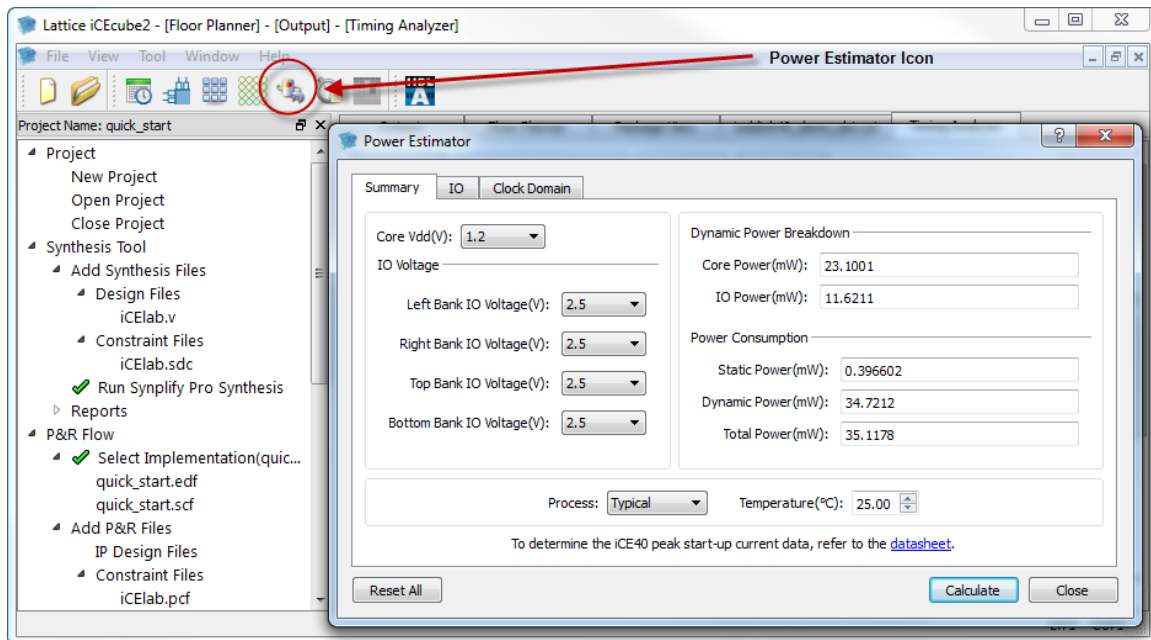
Lattice iCEcube2 - [Floor Planner] - [Output] - [Timing Analyzer]

File View Tool Window Help

Power Estimator Icon

Project Name: quick_start

Project
New Project
Open Project
Close Project
Synthesis Tool
Add Synthesis Files
Design Files
iCElab.v
Constraint Files
iCElab.sdc
Run Synplify Pro Synthesis
Reports
P&R Flow
Select Implementation(quic...
quick_start.edf
quick_start.scf
Add P&R Files
IP Design Files
Constraint Files
iCElab.pcf

Power Estimator

Summary IO Clock Domain

Core Vdd(V): 1.2
IO Voltage
Left Bank IO Voltage(V): 2.5
Right Bank IO Voltage(V): 2.5
Top Bank IO Voltage(V): 2.5
Bottom Bank IO Voltage(V): 2.5

Dynamic Power Breakdown
Core Power(mW): 23.1001
IO Power(mW): 11.6211
Power Consumption
Static Power(mW): 0.396602
Dynamic Power(mW): 34.7212
Total Power(mW): 35.1178

Process: Typical Temperature(°C): 25.00

To determine the iCE40 peak start-up current data, refer to the datasheet.

Reset All Calculate Close